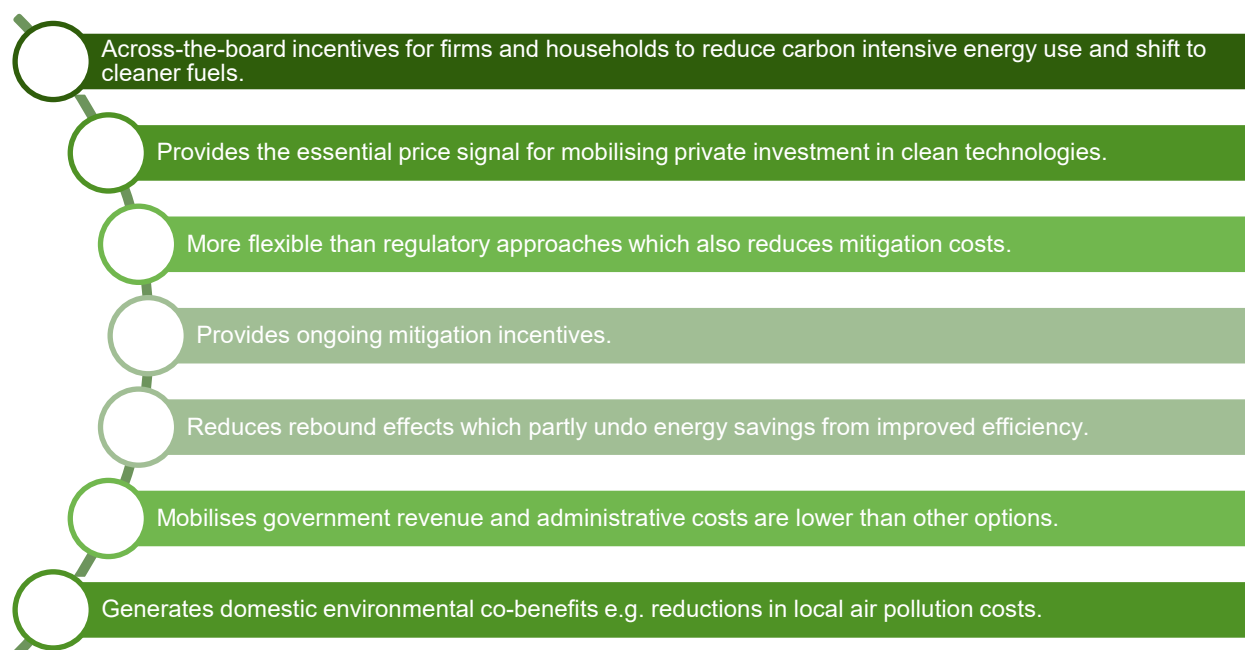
Across-the-board incentives for firms and households to reduce carbon intensive energy use and shift to cleaner fuels.

Provides the essential price signal for mobilising private investment in clean technologies.

More flexible than regulatory approaches which also reduces mitigation costs.

Provides ongoing mitigation incentives.

Reduces rebound effects which partly undo energy savings from improved efficiency.

Mobilises government revenue and administrative costs are lower than other options.

Generates domestic environmental co-benefits e.g. reductions in local air pollution costs.